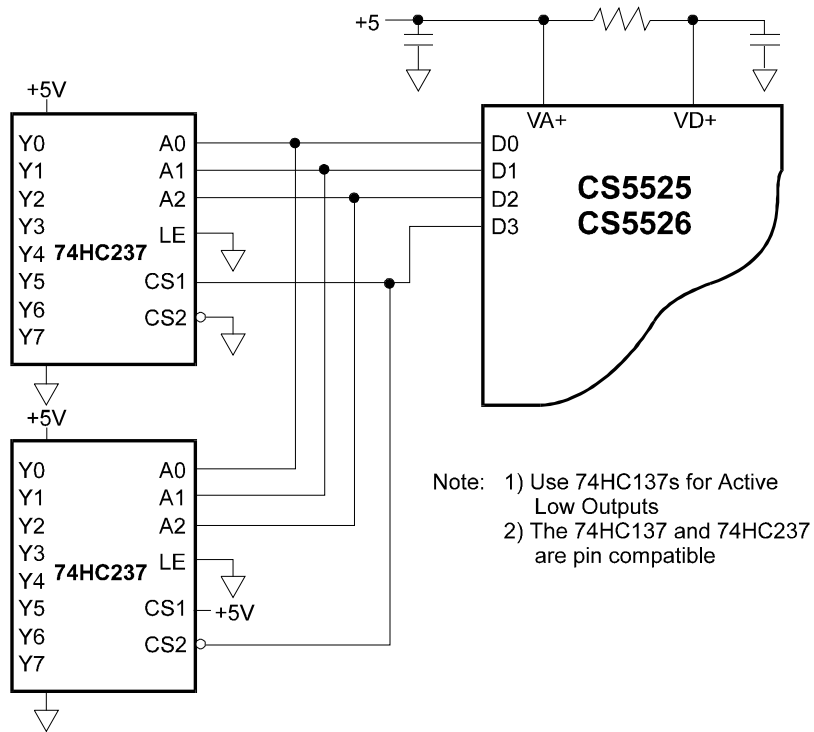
+5

VA+ VD+

D0
D1
D2
D3

CS5525
CS5526

+5V

Y0 A0
Y1 A1
Y2 A2
Y3 LE
Y4 74HC237
Y5 CS1
Y6 CS2
Y7

+5V

Y0 A0
Y1 A1
Y2 A2
Y3 LE
Y4 74HC237
Y5 CS1 +5V
Y6 CS2
Y7

Note: 1) Use 74HC137s for Active Low Outputs
2) The 74HC137 and 74HC237 are pin compatible